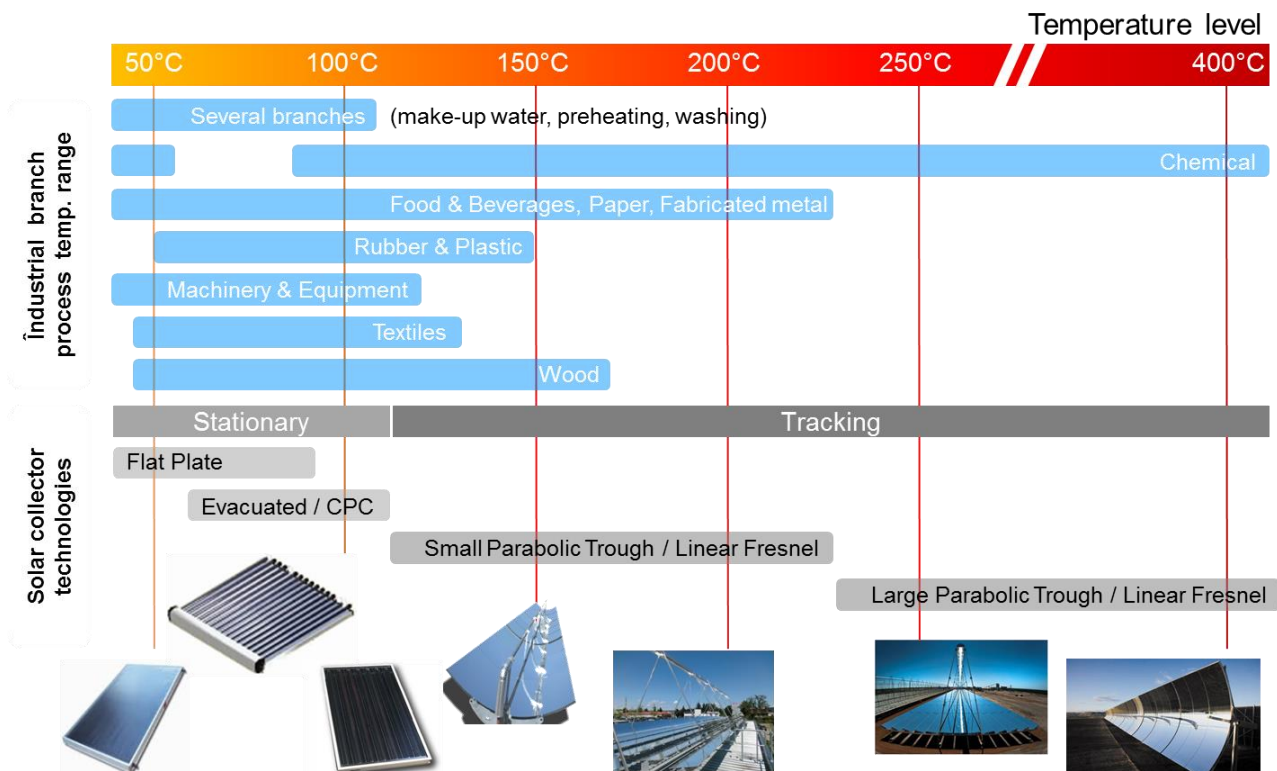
Temperature level

50°C 100°C 150°C 200°C 250°C 400°C

Îndustrial branch process temp. range

Several branches (make-up water, preheating, washing)

Chemical

Food & Beverages, Paper, Fabricated metal

Rubber & Plastic

Machinery & Equipment

Textiles

Wood

Solar collector technologies

Stationary

Tracking

Flat Plate

Evacuated / CPC

Small Parabolic Trough / Linear Fresnel

Large Parabolic Trough / Linear Fresnel